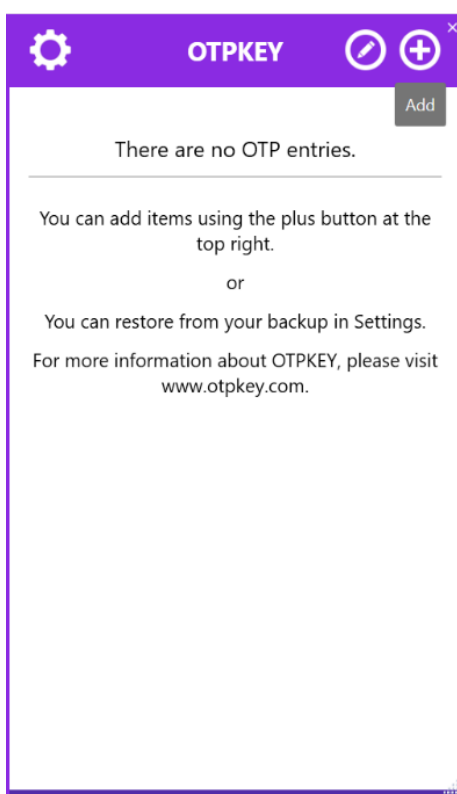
OTPKEY

×

Add

There are no OTP entries.

You can add items using the plus button at the top right.

or

You can restore from your backup in Settings.

For more information about OTPKEY, please visit www.otpkey.com.